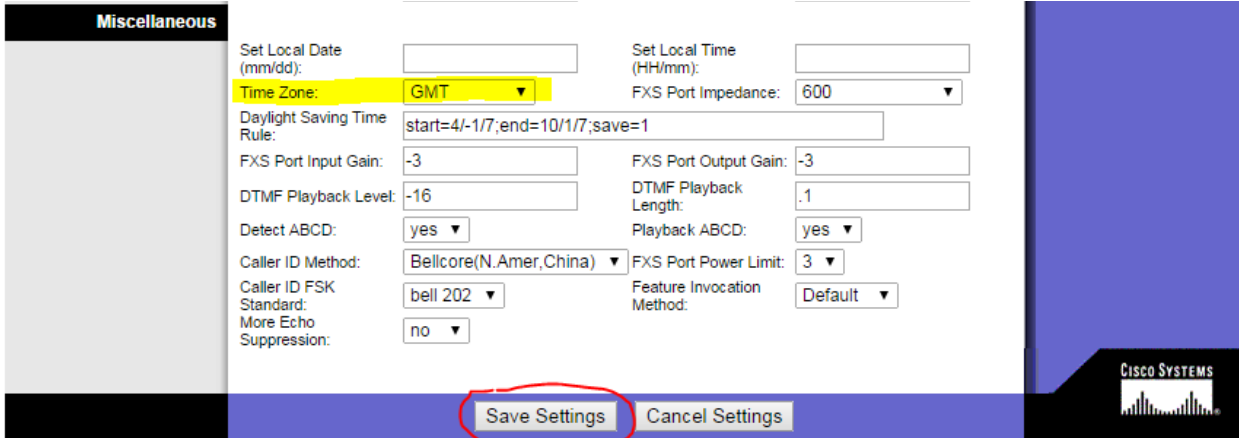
Miscellaneous

| | | | |
|---|---|---|---|
| Set Local Date (mm/dd): | | Set Local Time (HH/mm): | |
| Time Zone: | GMT | FXS Port Impedance: | 600 |
| Daylight Saving Time Rule: | start=4/-1/7;end=10/1/7;save=1 | | |
| FXS Port Input Gain: | -3 | FXS Port Output Gain: | -3 |
| DTMF Playback Level: | -16 | DTMF Playback Length: | .1 |
| Detect ABCD: | yes | Playback ABCD: | yes |
| Caller ID Method: | Bellcore(N.Amer,China) | FXS Port Power Limit: | 3 |
| Caller ID FSK Standard: | bell 202 | Feature Invocation Method: | Default |
| More Echo Suppression: | no | | |

CISCO SYSTEMS

Save Settings Cancel Settings